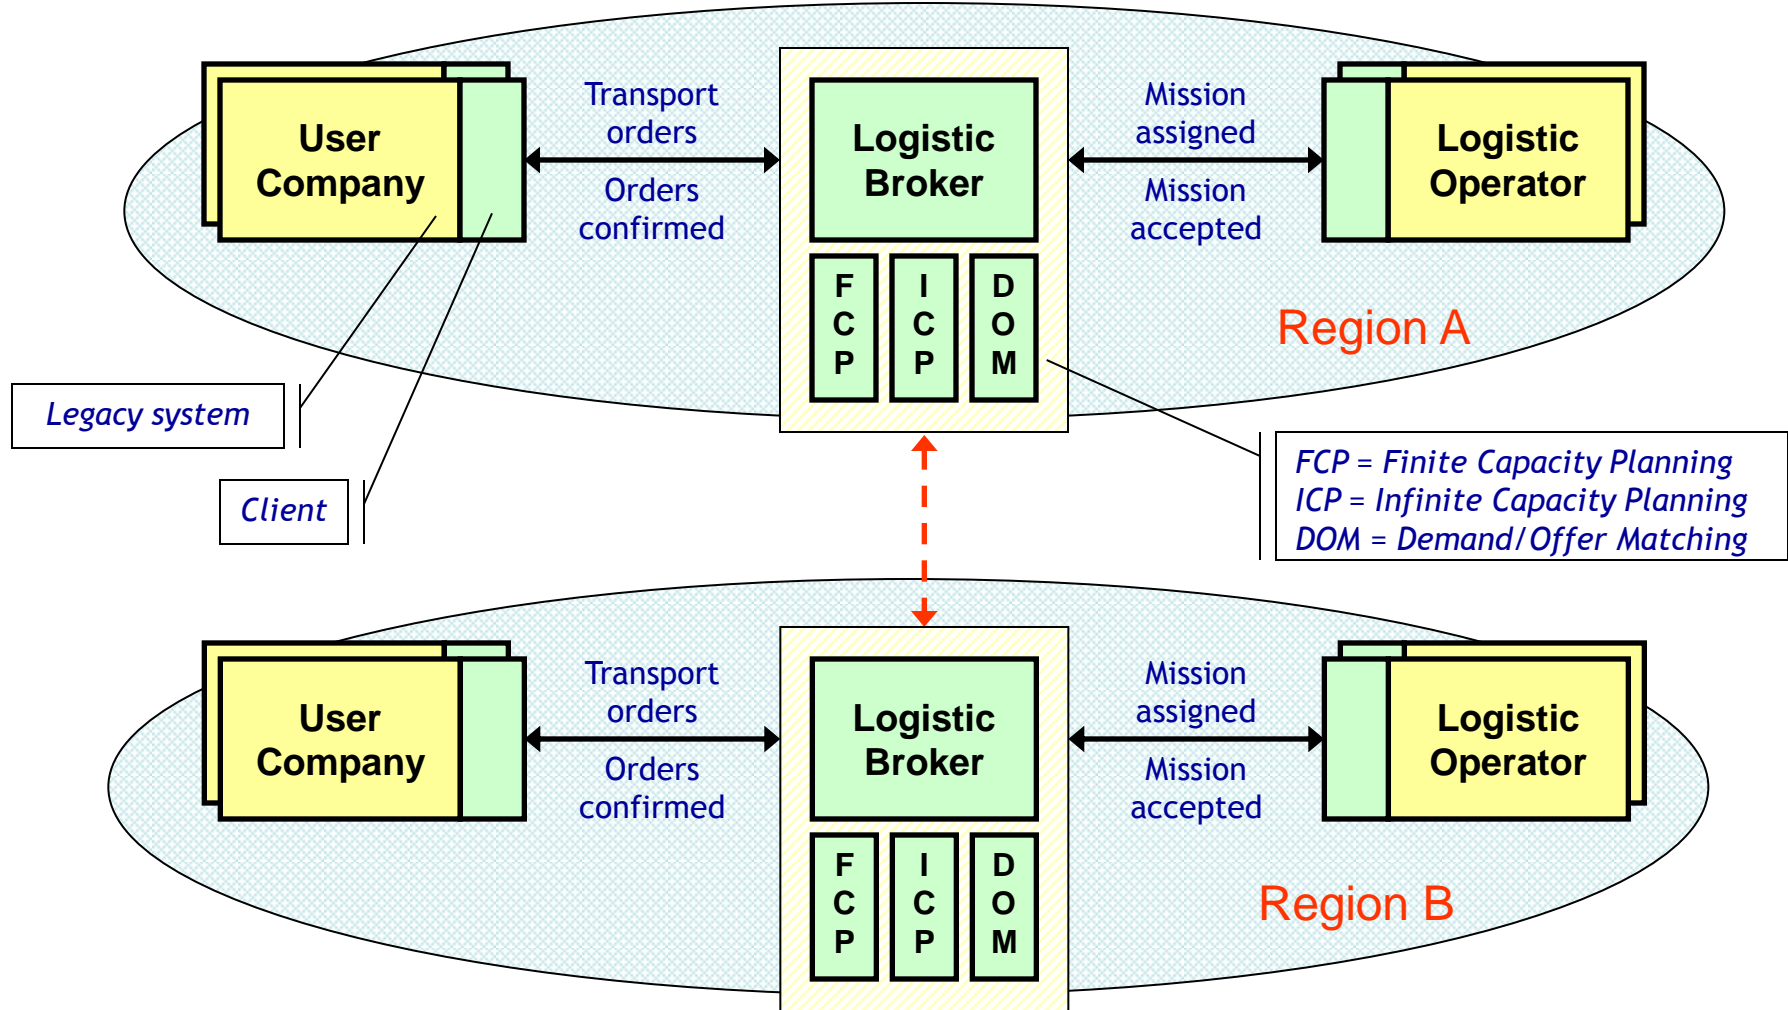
User Company

Transport orders

Orders confirmed

Logistic Broker

FCP

ICP

DOM

Mission assigned

Mission accepted

Logistic Operator

Region A

Legacy system

Client

FCP = Finite Capacity Planning
ICP = Infinite Capacity Planning
DOM = Demand/Offer Matching

User Company

Transport orders

Orders confirmed

Logistic Broker

FCP

ICP

DOM

Mission assigned

Mission accepted

Logistic Operator

Region B